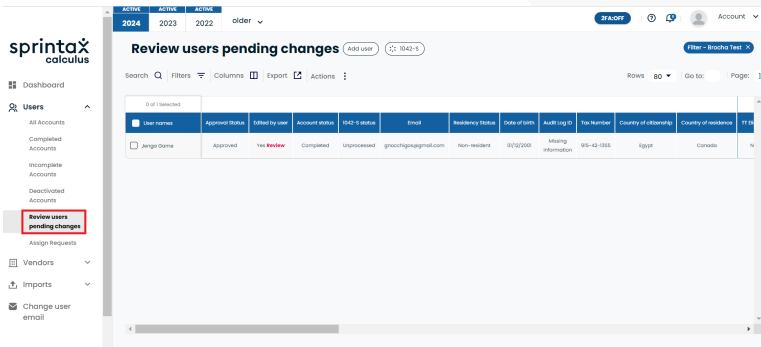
ACTIVE 2024 ACTIVE 2023 ACTIVE 2022 older

2FA:OFF Account

sprintax calculus

Dashboard

Users

All Accounts

Completed Accounts

Incomplete Accounts

Deactivated Accounts

Review users pending changes

Assign Requests

Vendors

Imports

Change user email

Review users pending changes Add user 1042-S

Filter - Brocha Test ×

Search Filters Columns Export Actions

Rows 80 Go to: Page:

0 of 1 selected

| User names | Approval Status | Edited by user | Account status | 1042-S status | Email | Residency Status | Date of birth | Audit Log ID | Tax Number | Country of citizenship | Country of residence | TT El |
|---|---|---|---|---|---|---|---|---|---|---|---|---|
| Jenga Game | Approved | Yes Review | Completed | Unprocessed | gnocchigos@gmail.com | Non-resident | 01/12/2001 | Missing information | 915-42-1355 | Egypt | Canada | N |